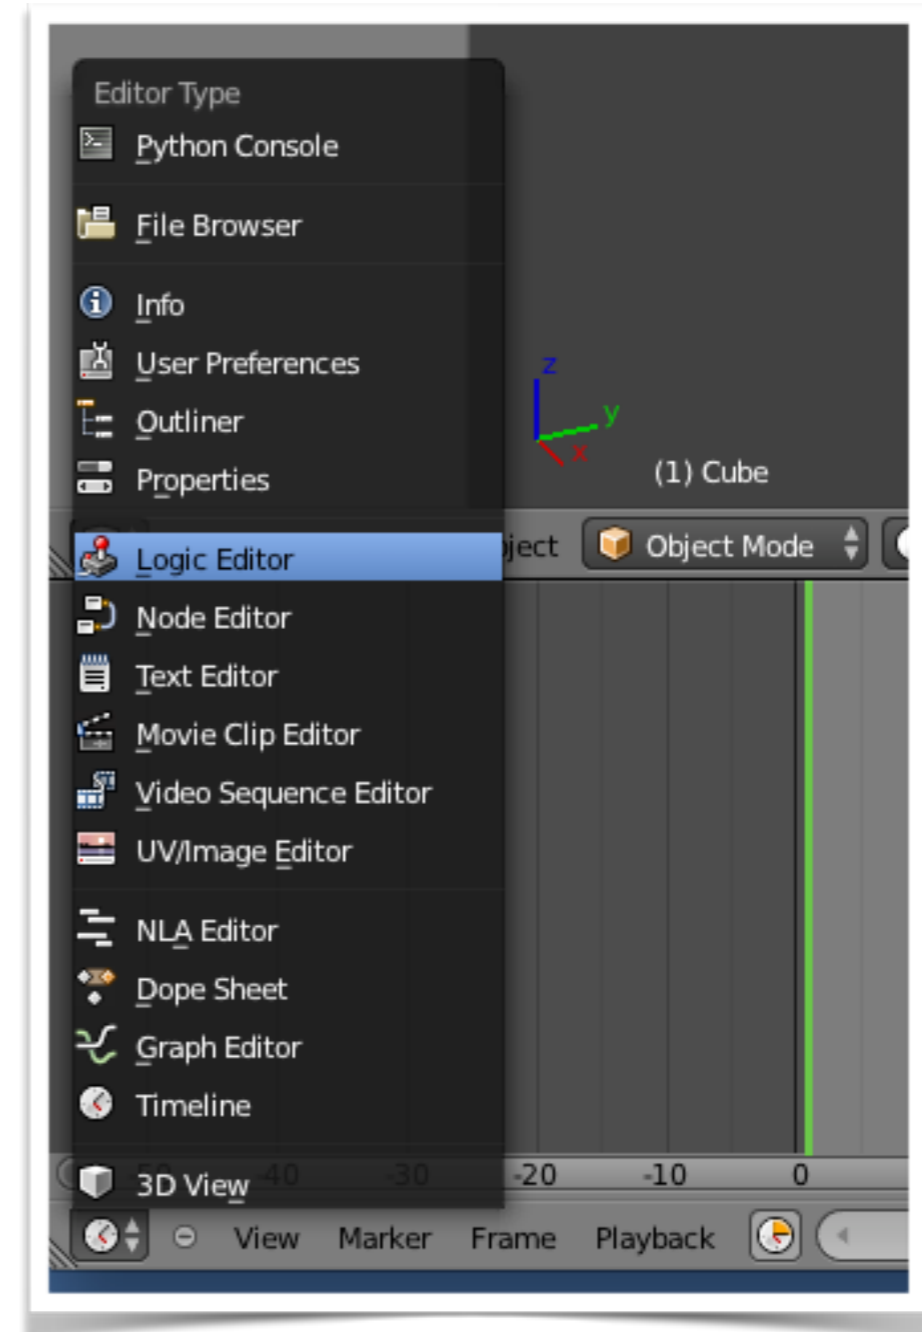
Editor Type
Python Console
File Browser
Info
User Preferences
Outliner
Properties
Logic Editor
Node Editor
Text Editor
Movie Clip Editor
Video Sequence Editor
UV/Image Editor
NLA Editor
Dope Sheet
Graph Editor
Timeline
3D View

z
y
x
(1) Cube
ject
Object Mode

-50 -40 -30 -20 -10 0

View Marker Frame Playback